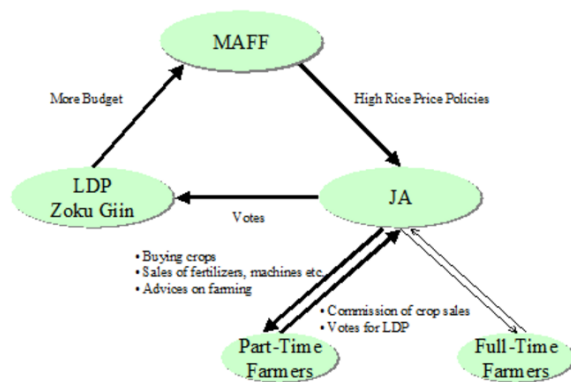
MAFF

More Budget

High Rice Price Policies

LDP
Zoku Giin

Votes

JA

• Buying crops
• Sales of fertilizers, machines etc.
• Advices on farming

• Commission of crop sales
• Votes for LDP

Part-Time
Farmers

Full-Time
Farmers